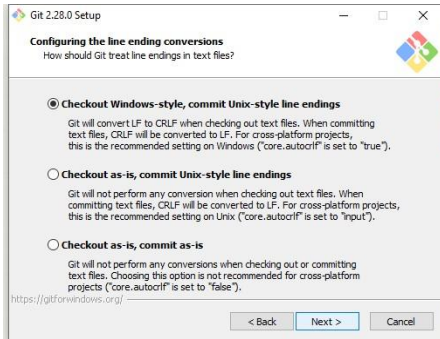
Git 2.28.0 Setup

Configuring the line ending conversions
How should Git treat line endings in text files?

Checkout Windows-style, commit Unix-style line endings

Git will convert LF to CRLF when checking out text files. When committing text files, CRLF will be converted to LF. For cross-platform projects, this is the recommended setting on Windows ("core.autocrlf" is set to "true").

Checkout as-is, commit Unix-style line endings

Git will not perform any conversion when checking out text files. When committing text files, CRLF will be converted to LF. For cross-platform projects, this is the recommended setting on Unix ("core.autocrlf" is set to "input").

Checkout as-is, commit as-is

Git will not perform any conversions when checking out or committing text files. Choosing this option is not recommended for cross-platform projects ("core.autocrlf" is set to "false").

https://gitforwindows.org/

< Back   Next >   Cancel